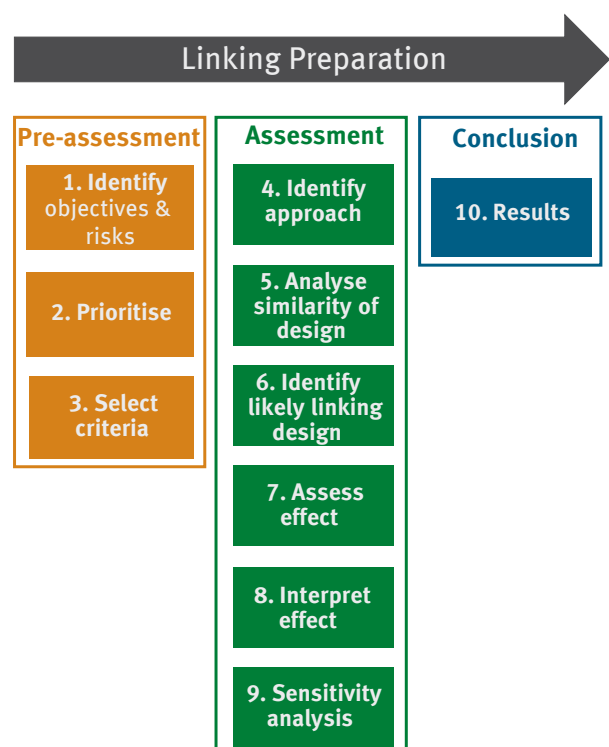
Linking Preparation

Pre-assessment

1. Identify objectives & risks

2. Prioritise

3. Select criteria

Assessment

4. Identify approach

5. Analyse similarity of design

6. Identify likely linking design

7. Assess effect

8. Interpret effect

9. Sensitivity analysis

Conclusion

10. Results